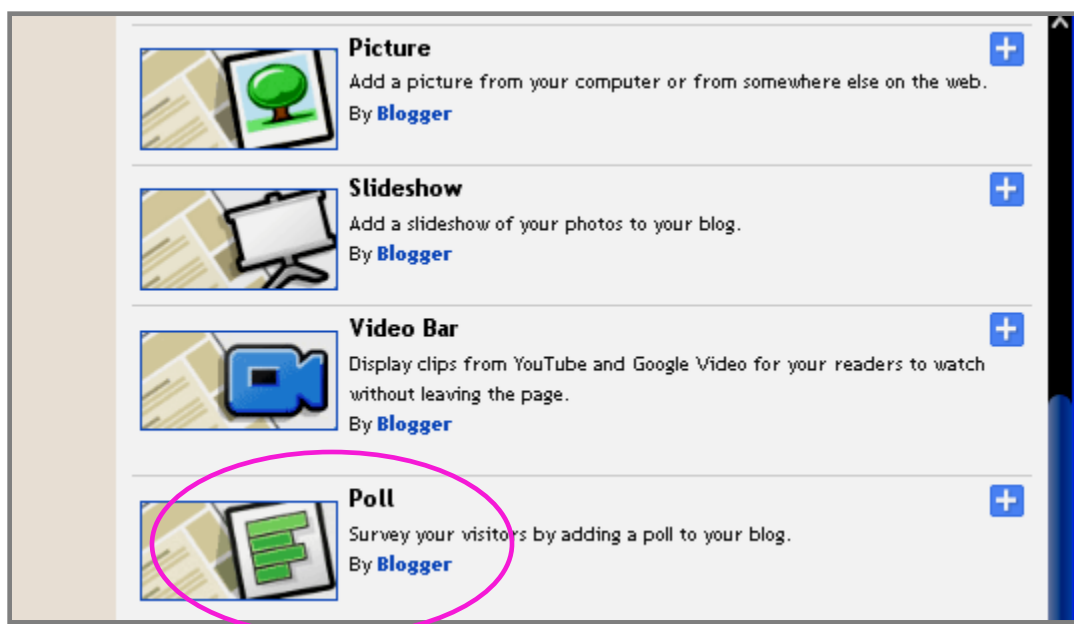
Picture
Add a picture from your computer or from somewhere else on the web.
By Blogger

Slideshow
Add a slideshow of your photos to your blog.
By Blogger

Video Bar
Display clips from YouTube and Google Video for your readers to watch without leaving the page.
By Blogger

Poll
Survey your visitors by adding a poll to your blog.
By Blogger